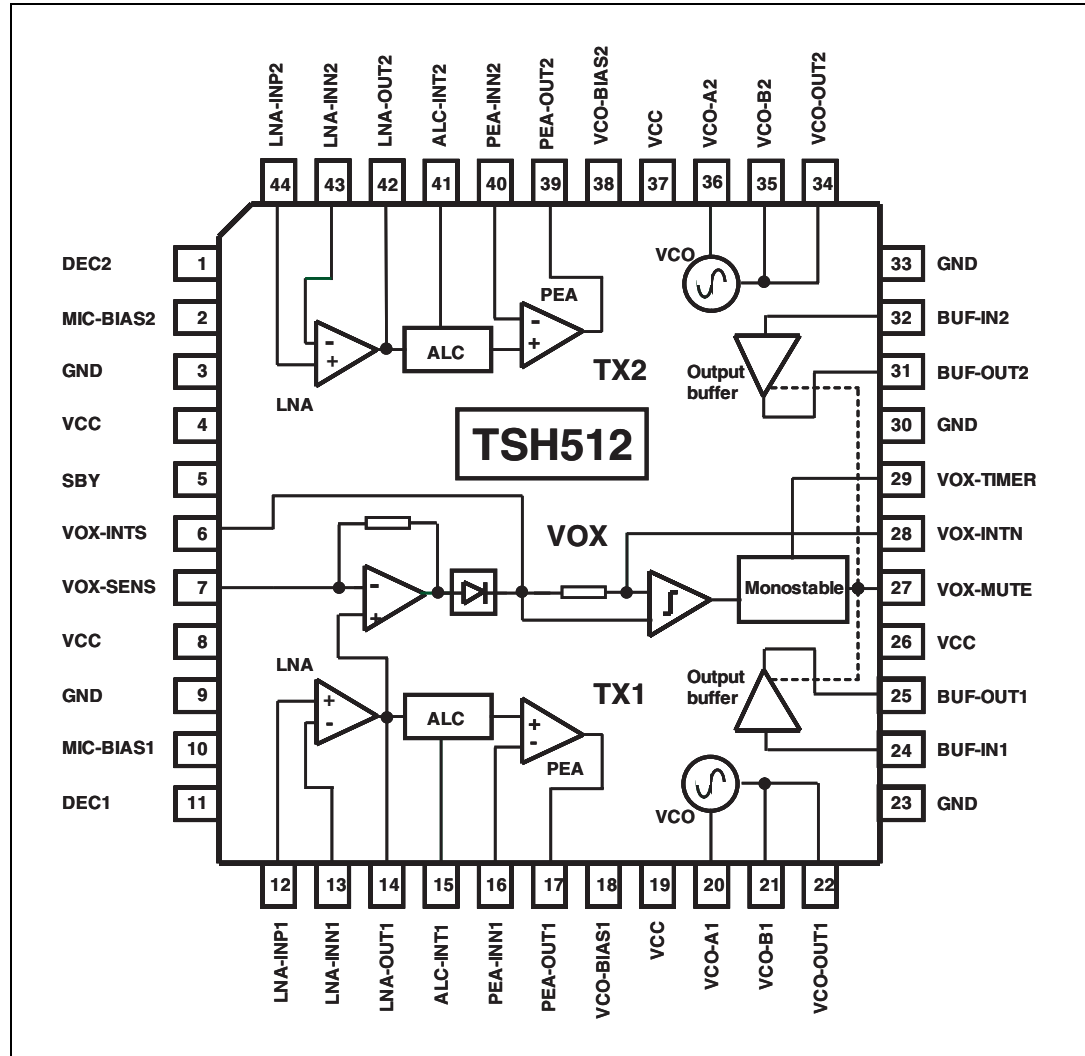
LNA-INP2 44
LNA-INN2 43
LNA-OUT2 42
ALC-INT2 41
PEA-INN2 40
PEA-OUT2 39
VCO-BIAS2 38
VCC 37
VCO-A2 36
VCO-B2 35
VCO-OUT2 34

DEC2 1
MIC-BIAS2 2
GND 3
VCC 4
SBY 5
VOX-INTS 6
VOX-SENS 7
VCC 8
GND 9
MIC-BIAS1 10
DEC1 11

VCO
PEA
-
+
LNA
ALC
-
+
TX2
Output buffer

TSH512

VOX
-
+
Monostable

LNA
+
-
ALC
+
-
PEA
TX1
Output buffer
VCO

33 GND
32 BUF-IN2
31 BUF-OUT2
30 GND
29 VOX-TIMER
28 VOX-INTN
27 VOX-MUTE
26 VCC
25 BUF-OUT1
24 BUF-IN1
23 GND

12 LNA-INP1
13 LNA-INN1
14 LNA-OUT1
15 ALC-INT1
16 PEA-INN1
17 PEA-OUT1
18 VCO-BIAS1
19 VCC
20 VCO-A1
21 VCO-B1
22 VCO-OUT1